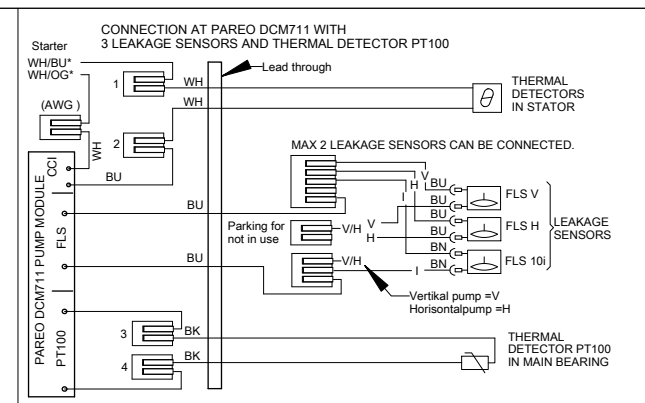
CONNECTION AT PAREO DCM711 WITH
3 LEAKAGE SENSORS AND THERMAL DETECTOR PT100

Starter
WH/BU*
WH/OG*

(AWG )

1
WH
WH
Lead through

THERMAL DETECTORS IN STATOR

$\theta$

2
WH
BU

CCI

MAX 2 LEAKAGE SENSORS CAN BE CONNECTED.

V
H
I
BU
BU
BU
BU
BN
BN

FLS V
FLS H
FLS 10i

LEAKAGE SENSORS

BU
FLS

Parking for not in use
V/H
V
H

BU
V/H
I

Vertikal pump =V
Horisontalpump =H

PAREO DCM711 PUMP MODULE

PT100

3
BK
4
BK

THERMAL DETECTOR PT100 IN MAIN BEARING